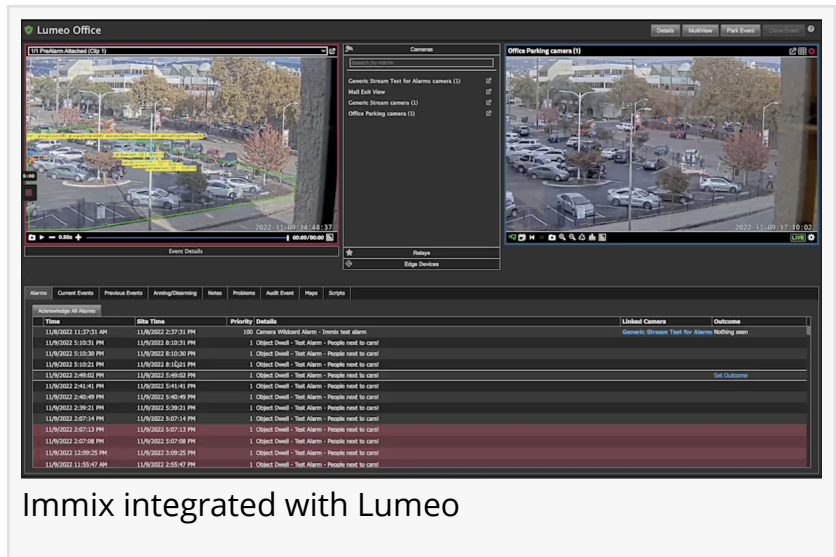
Lumeo Office

Details MultiView Park Event Close Event

1/1 PreAlarm Attached (Clip 1)

2022-11-09 14:48:37

00:00/00:00

Event Details

Cameras

Search by Name

Generic Stream Test for Alarms camera (1)

Mail Exit View

Generic Stream camera (1)

Office Parking camera (1)

Relays

Edge Devices

Office Parking camera (1)

2022-11-09 17:10:02

LIVE

Alarms Current Events Previous Events Arming/Disarming Notes Problems Audit Event Maps Scripts

Acknowledge All Alarms

| Time | Site Time | Priority | Details | Linked Camera | Outcome |
|---|---|---|---|---|---|
| 11/8/2022 11:37:31 AM | 11/8/2022 2:37:31 PM | 100 | Camera Wildcard Alarm - Immix test alarm | Generic Stream Test for Alarms | Nothing seen |
| 11/9/2022 5:10:31 PM | 11/9/2022 8:10:31 PM | 1 | Object Dwell - Test Alarm - People next to cars! | | |
| 11/9/2022 5:10:30 PM | 11/9/2022 8:10:30 PM | 1 | Object Dwell - Test Alarm - People next to cars! | | |
| 11/9/2022 5:10:21 PM | 11/9/2022 8:10:21 PM | 1 | Object Dwell - Test Alarm - People next to cars! | | |
| 11/9/2022 2:49:02 PM | 11/9/2022 5:49:02 PM | 1 | Object Dwell - Test Alarm - People next to cars! | | Set Outcome |
| 11/9/2022 2:41:41 PM | 11/9/2022 5:41:41 PM | 1 | Object Dwell - Test Alarm - People next to cars! | | |
| 11/9/2022 2:40:49 PM | 11/9/2022 5:40:49 PM | 1 | Object Dwell - Test Alarm - People next to cars! | | |
| 11/9/2022 2:39:21 PM | 11/9/2022 5:39:21 PM | 1 | Object Dwell - Test Alarm - People next to cars! | | |
| 11/9/2022 2:07:14 PM | 11/9/2022 5:07:14 PM | 1 | Object Dwell - Test Alarm - People next to cars! | | |
| 11/9/2022 2:07:13 PM | 11/9/2022 5:07:13 PM | 1 | Object Dwell - Test Alarm - People next to cars! | | |
| 11/9/2022 2:07:08 PM | 11/9/2022 5:07:08 PM | 1 | Object Dwell - Test Alarm - People next to cars! | | |
| 11/9/2022 12:09:25 PM | 11/9/2022 3:09:25 PM | 1 | Object Dwell - Test Alarm - People next to cars! | | |
| 11/9/2022 11:55:47 AM | 11/9/2022 2:55:47 PM | 1 | Object Dwell - Test Alarm - People next to cars! | | |

Immix integrated with Lumeo